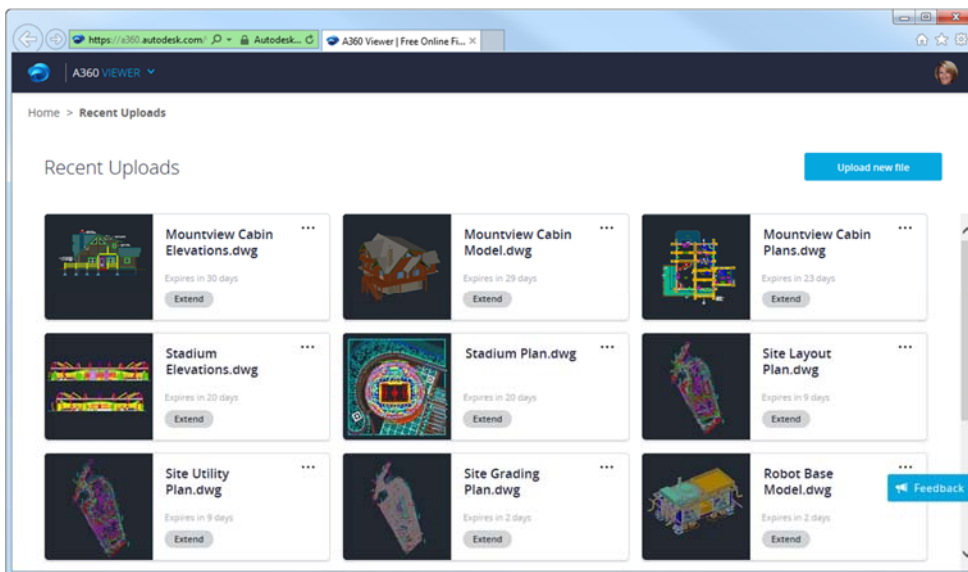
https://a360.autodesk.com/ Autodesk... A360 Viewer | Free Online Fi... ×

A360 VIEWER

Home > Recent Uploads

Recent Uploads

Upload new file

Mountview Cabin Elevations.dwg
Expires in 30 days
Extend

Mountview Cabin Model.dwg
Expires in 29 days
Extend

Mountview Cabin Plans.dwg
Expires in 23 days
Extend

Stadium Elevations.dwg
Expires in 20 days
Extend

Stadium Plan.dwg
Expires in 20 days
Extend

Site Layout Plan.dwg
Expires in 9 days
Extend

Site Utility Plan.dwg
Expires in 9 days
Extend

Site Grading Plan.dwg
Expires in 2 days
Extend

Robot Base Model.dwg
Expires in 2 days
Extend

Feedback